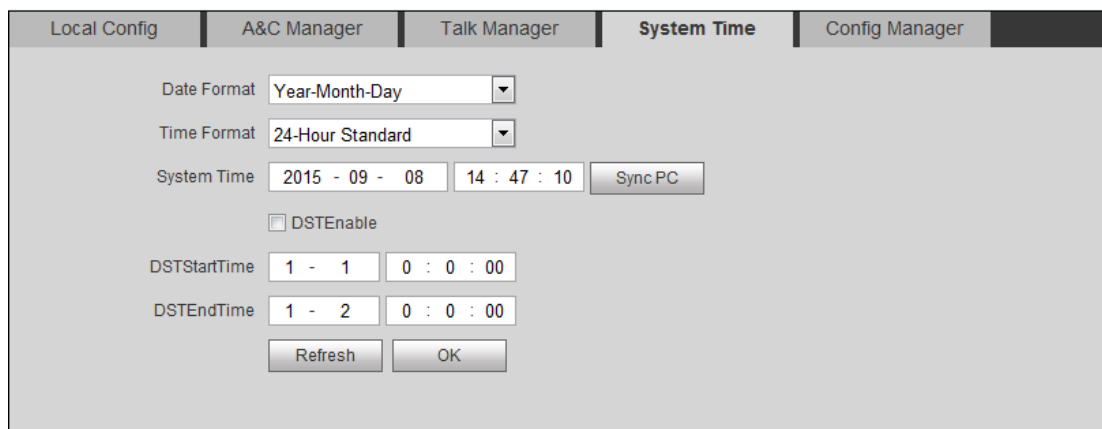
Local Config | A&C Manager | Talk Manager | System Time | Config Manager

Date Format Year-Month-Day

Time Format 24-Hour Standard

System Time 2015 - 09 - 08 14 : 47 : 10 Sync PC

DSTEnable

DSTStartTime 1 - 1 0 : 0 : 00

DSTEndTime 1 - 2 0 : 0 : 00

Refresh OK